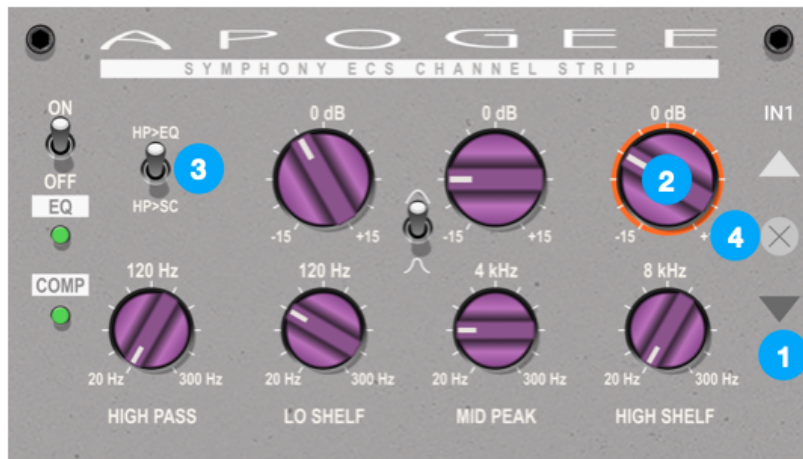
APOGEE
SYMPHONY ECS CHANNEL STRIP

ON
OFF
EQ
COMP

HP>EQ
3
HP>SC

0 dB
-15 +15

0 dB
-15 +15

0 dB
2
-15 +

IN1
4
1

120 Hz
20 Hz 300 Hz
HIGH PASS

120 Hz
20 Hz 300 Hz
LO SHELF

4 kHz
20 Hz 300 Hz
MID PEAK

8 kHz
20 Hz 300 Hz
HIGH SHELF